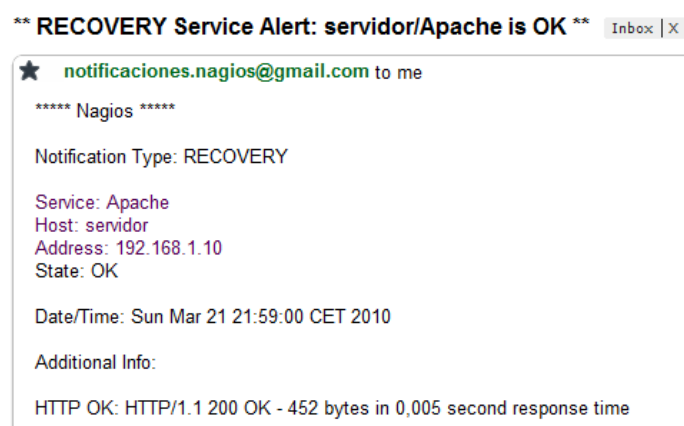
** RECOVERY Service Alert: servidor/Apache is OK ** Inbox | X

notificaciones.nagios@gmail.com to me

***** Nagios *****

Notification Type: RECOVERY

Service: Apache
Host: servidor
Address: 192.168.1.10
State: OK

Date/Time: Sun Mar 21 21:59:00 CET 2010

Additional Info:

HTTP OK: HTTP/1.1 200 OK - 452 bytes in 0,005 second response time